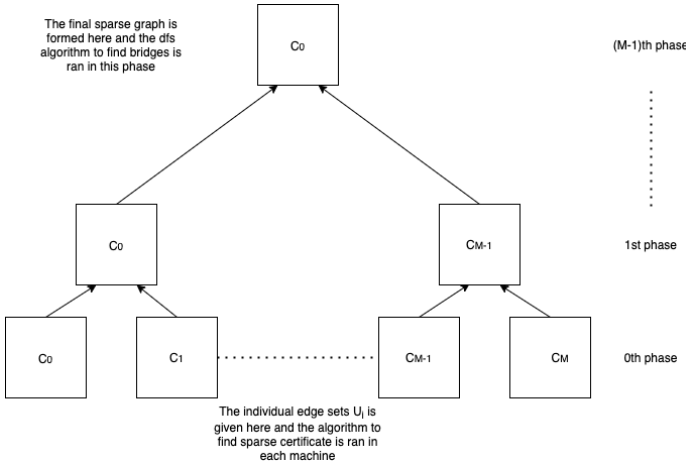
The final sparse graph is formed here and the dfs algorithm to find bridges is ran in this phase

$C_0$

(M-1)th phase

$C_0$

$C_{M-1}$

1st phase

$C_0$

$C_1$

$C_{M-1}$

$C_M$

0th phase

The individual edge sets $U_i$ is given here and the algorithm to find sparse certificate is ran in each machine